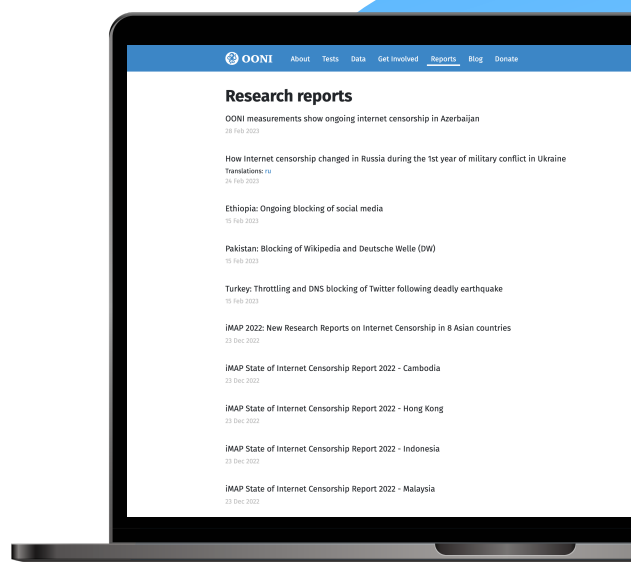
OONI About Tests Data Get Involved Reports Blog Donate

Research reports

OONI measurements show ongoing internet censorship in Azerbaijan
28 Feb 2023

How Internet censorship changed in Russia during the 1st year of military conflict in Ukraine
Translations: ru
24 Feb 2023

Ethiopia: Ongoing blocking of social media
15 Feb 2023

Pakistan: Blocking of Wikipedia and Deutsche Welle (DW)
15 Feb 2023

Turkey: Throttling and DNS blocking of Twitter following deadly earthquake
15 Feb 2023

iMAP 2022: New Research Reports on Internet Censorship in 8 Asian countries
23 Dec 2022

iMAP State of Internet Censorship Report 2022 - Cambodia
23 Dec 2022

iMAP State of Internet Censorship Report 2022 - Hong Kong
23 Dec 2022

iMAP State of Internet Censorship Report 2022 - Indonesia
23 Dec 2022

iMAP State of Internet Censorship Report 2022 - Malaysia
23 Dec 2022